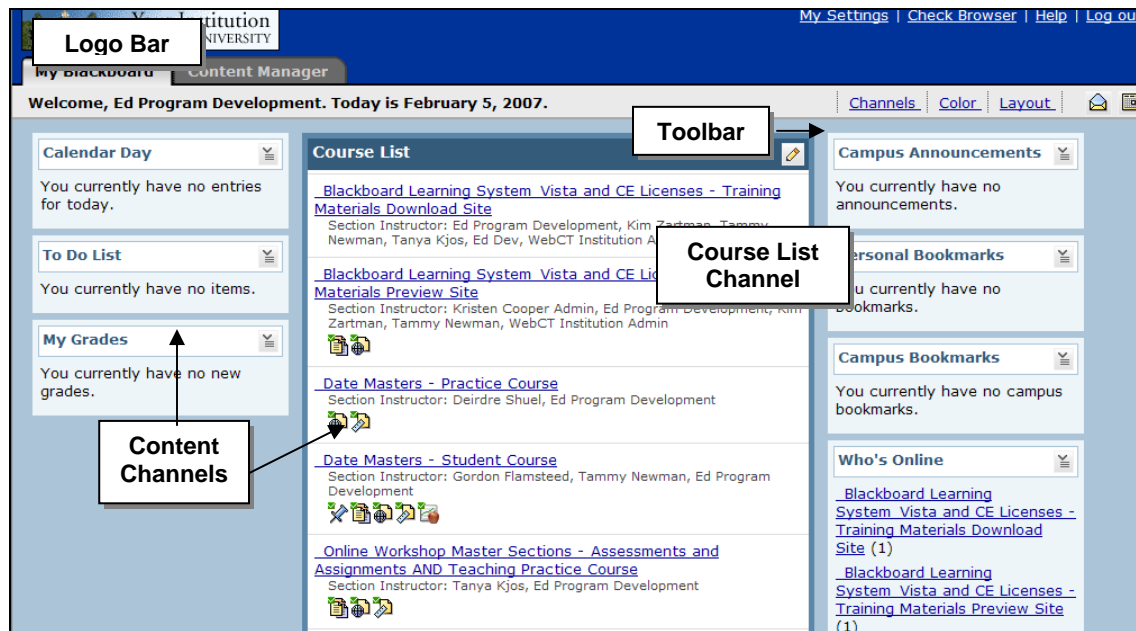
Y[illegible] Institution
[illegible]NIVERSITY

Logo Bar

My Blackboard | Content Manager

My Settings | Check Browser | Help | Log ou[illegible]

Welcome, Ed Program Development. Today is February 5, 2007.

Channels | Color | Layout

Toolbar

Calendar Day

You currently have no entries for today.

To Do List

You currently have no items.

My Grades

You currently have no new grades.

Content Channels

Course List

Blackboard Learning System Vista and CE Licenses - Training Materials Download Site
Section Instructor: Ed Program Development, Kim Zartman, Tammy Newman, Tanya Kjos, Ed Dev, WebCT Institution A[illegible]

Course List Channel

Blackboard Learning System Vista and CE Li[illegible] Materials Preview Site
Section Instructor: Kristen Cooper Admin, Ed Program Development, Kim Zartman, Tammy Newman, WebCT Institution Admin

Date Masters - Practice Course
Section Instructor: Deirdre Shuel, Ed Program Development

Date Masters - Student Course
Section Instructor: Gordon Flamsteed, Tammy Newman, Ed Program Development

Online Workshop Master Sections - Assessments and Assignments AND Teaching Practice Course
Section Instructor: Tanya Kjos, Ed Program Development

Campus Announcements

You currently have no announcements.

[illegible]ersonal Bookmarks

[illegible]ou currently have no bookmarks.

Campus Bookmarks

You currently have no campus bookmarks.

Who's Online

Blackboard Learning System Vista and CE Licenses - Training Materials Download Site (1)

Blackboard Learning System Vista and CE Licenses - Training Materials Preview Site (1)